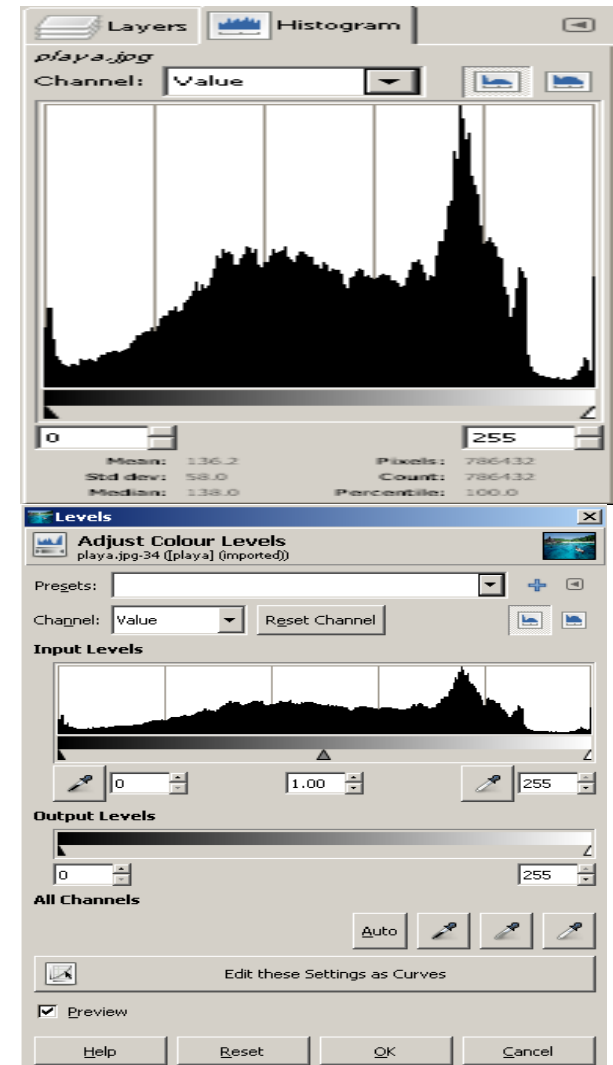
Layers
Histogram
playa.jpg
Channel: Value
0
255
Mean: 136.2
Std dev: 58.0
Median: 138.0
Pixels: 786432
Count: 786432
Percentile: 100.0

Levels
Adjust Colour Levels
playa.jpg-34 ([playa] (imported))
Presets:
Channel: Value
Reset Channel
Input Levels
0
1.00
255
Output Levels
0
255
All Channels
Auto
Edit these Settings as Curves
Preview
Help
Reset
OK
Cancel